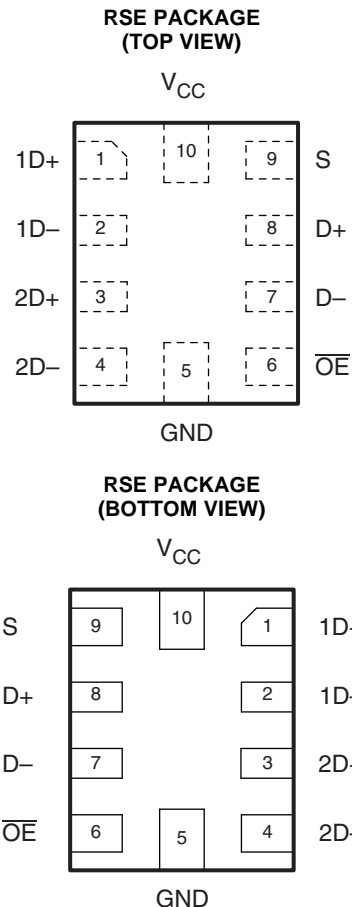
RSE PACKAGE
(TOP VIEW)

$V_{CC}$

1D+ 1 10 9 S

1D– 2 8 D+

2D+ 3 7 D–

2D– 4 5 6 $\overline{OE}$

GND

RSE PACKAGE
(BOTTOM VIEW)

$V_{CC}$

S 9 10 1 1D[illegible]

D+ 8 2 1D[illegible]

D– 7 3 2D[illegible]

$\overline{OE}$ 6 5 4 2D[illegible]

GND